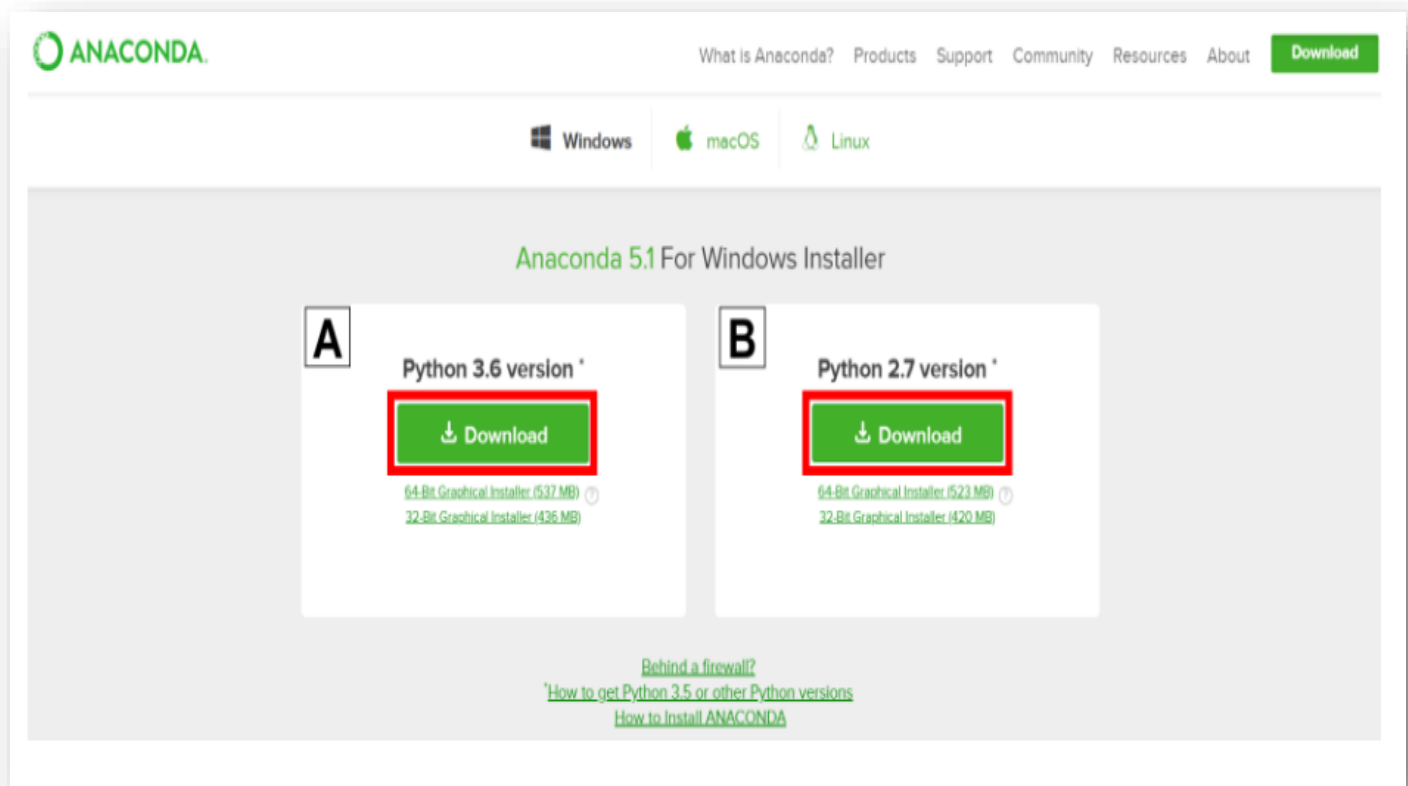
ANACONDA.

What is Anaconda? Products Support Community Resources About Download

Windows macOS Linux

Anaconda 5.1 For Windows Installer

A

Python 3.6 version *

Download

64-Bit Graphical Installer (537 MB)
32-Bit Graphical Installer (436 MB)

B

Python 2.7 version *

Download

64-Bit Graphical Installer (523 MB)
32-Bit Graphical Installer (420 MB)

Behind a firewall?
*How to get Python 3.5 or other Python versions
How to Install ANACONDA